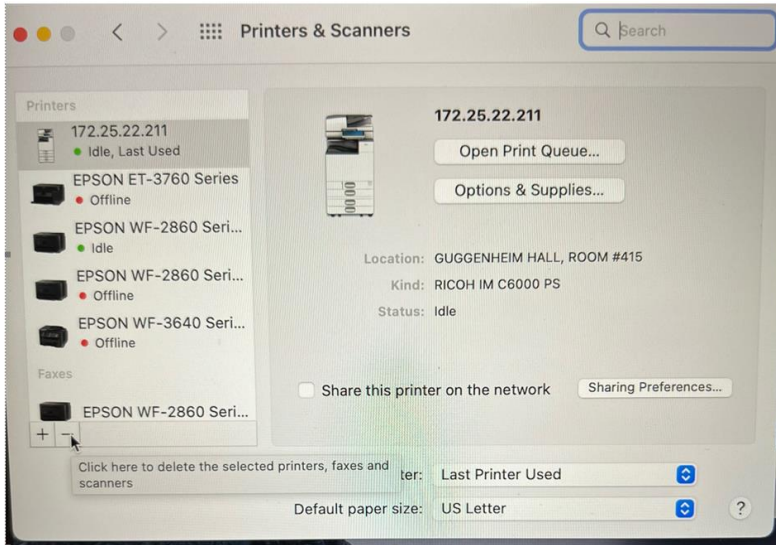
Printers & Scanners

Search

Printers

172.25.22.211
Idle, Last Used

EPSON ET-3760 Series
Offline

EPSON WF-2860 Seri...
Idle

EPSON WF-2860 Seri...
Offline

EPSON WF-3640 Seri...
Offline

Faxes

EPSON WF-2860 Seri...

+ −

172.25.22.211

Open Print Queue...

Options & Supplies...

Location: GUGGENHEIM HALL, ROOM #415

Kind: RICOH IM C6000 PS

Status: Idle

Share this printer on the network

Sharing Preferences...

Click here to delete the selected printers, faxes and scanners

ter: Last Printer Used

Default paper size: US Letter

?